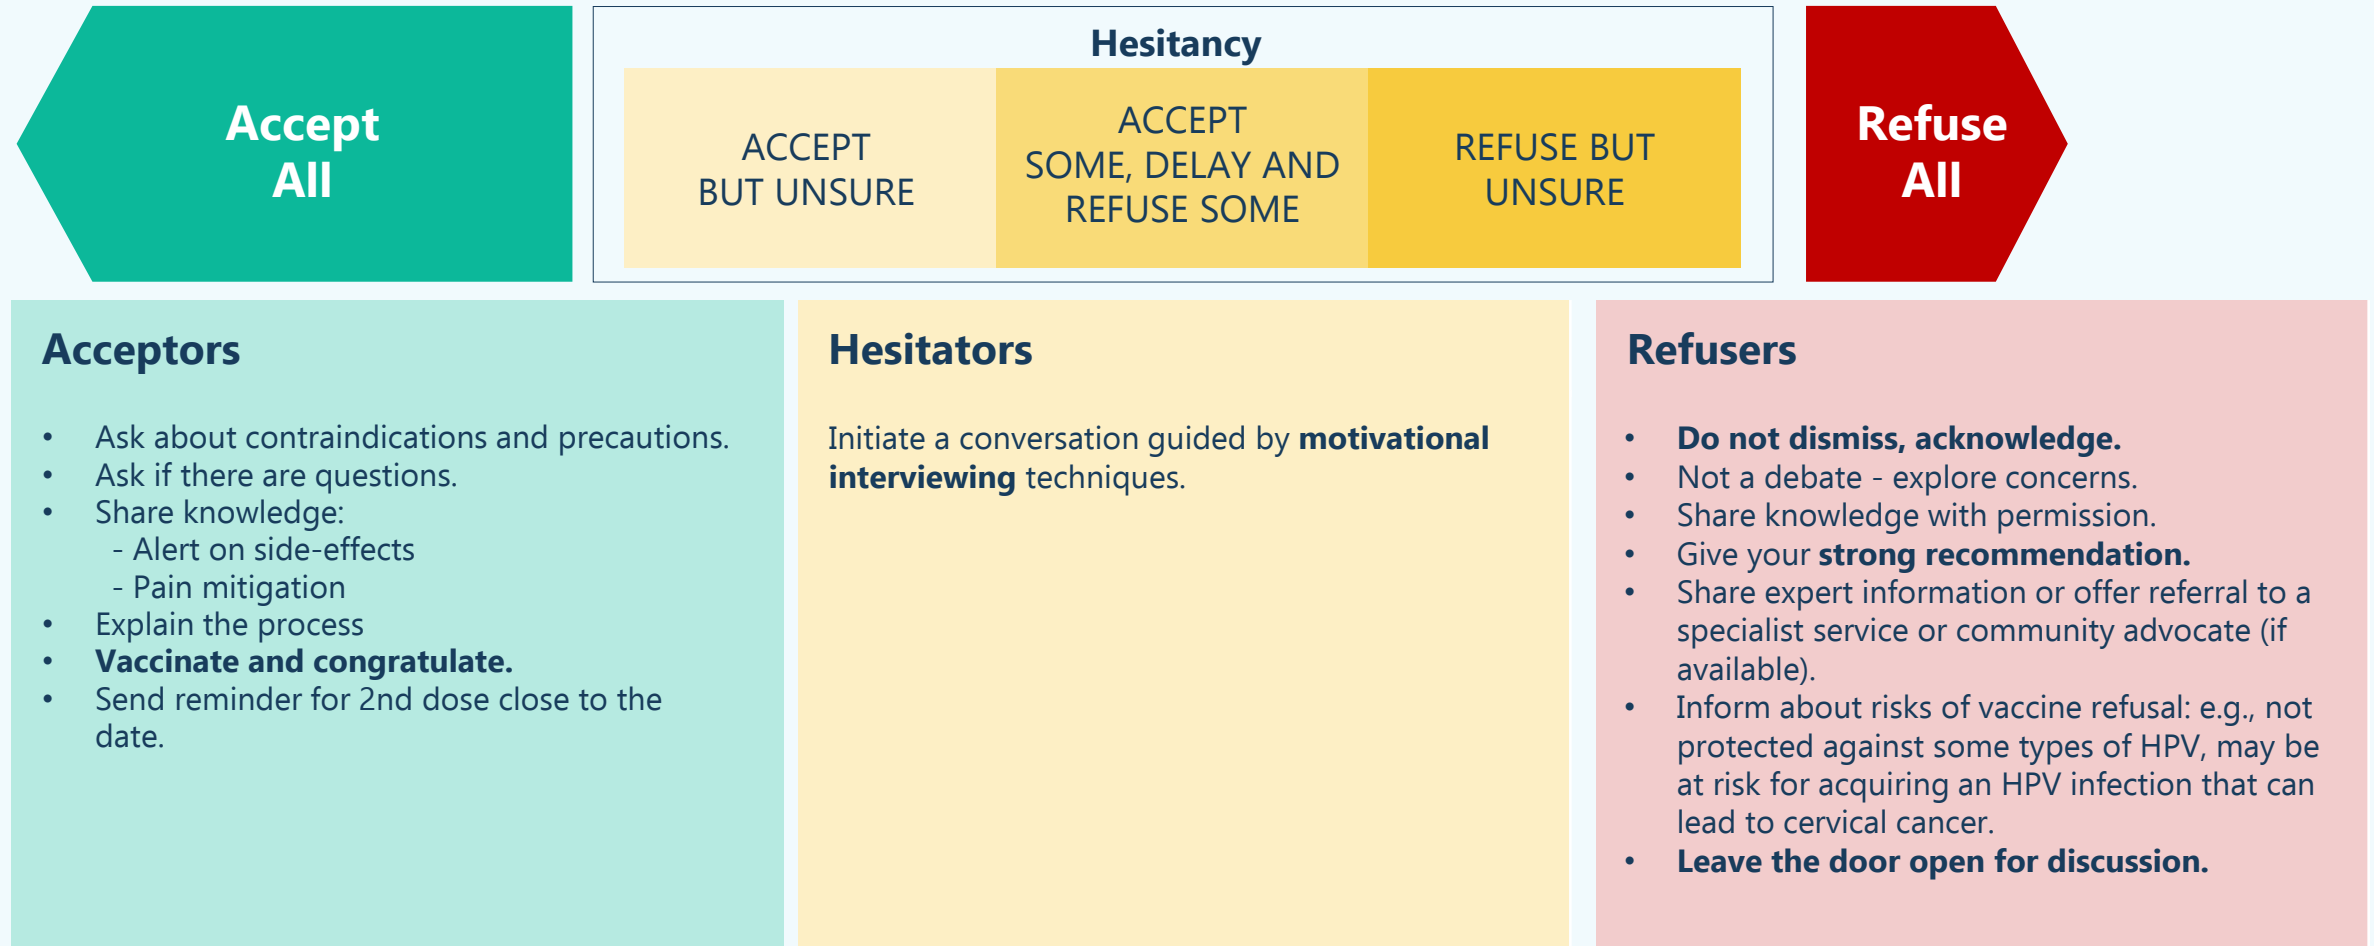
Accept All

Hesitancy

ACCEPT BUT UNSURE

ACCEPT SOME, DELAY AND REFUSE SOME

REFUSE BUT UNSURE

Refuse All

Acceptors

- Ask about contraindications and precautions.
- Ask if there are questions.
- Share knowledge:
  - Alert on side-effects
  - Pain mitigation
- Explain the process
- **Vaccinate and congratulate.**
- Send reminder for 2nd dose close to the date.

Hesitators

Initiate a conversation guided by **motivational interviewing** techniques.

Refusers

- **Do not dismiss, acknowledge.**
- Not a debate - explore concerns.
- Share knowledge with permission.
- Give your **strong recommendation.**
- Share expert information or offer referral to a specialist service or community advocate (if available).
- Inform about risks of vaccine refusal: e.g., not protected against some types of HPV, may be at risk for acquiring an HPV infection that can lead to cervical cancer.
- **Leave the door open for discussion.**